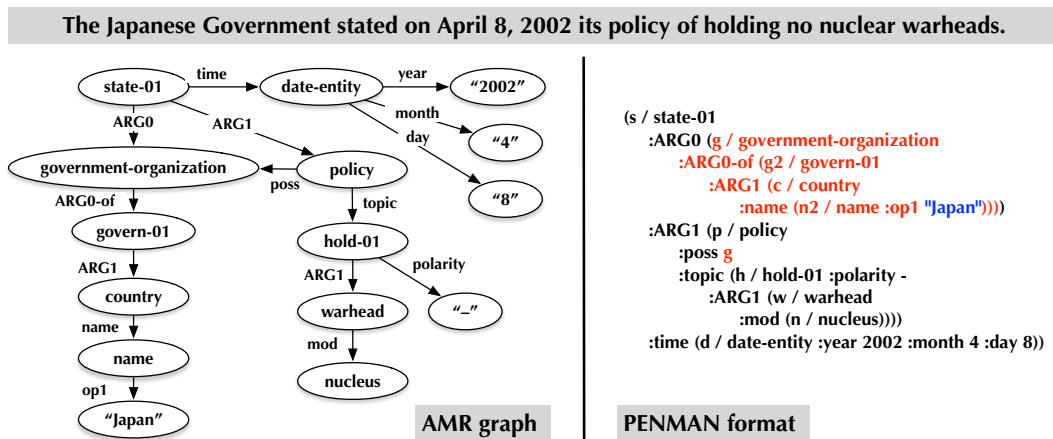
The Japanese Government stated on April 8, 2002 its policy of holding no nuclear warheads.

state-01
time
date-entity
year
"2002"
month
"4"
day
"8"
ARG0
ARG1
government-organization
poss
policy
ARG0-of
topic
govern-01
hold-01
ARG1
ARG1
polarity
country
warhead
"–"
name
mod
name
nucleus
op1
"Japan"

AMR graph

(s / state-01
:ARG0 (g / government-organization
:ARG0-of (g2 / govern-01
:ARG1 (c / country
:name (n2 / name :op1 "Japan"))))
:ARG1 (p / policy
:poss g
:topic (h / hold-01 :polarity -
:ARG1 (w / warhead
:mod (n / nucleus))))
:time (d / date-entity :year 2002 :month 4 :day 8))

PENMAN format